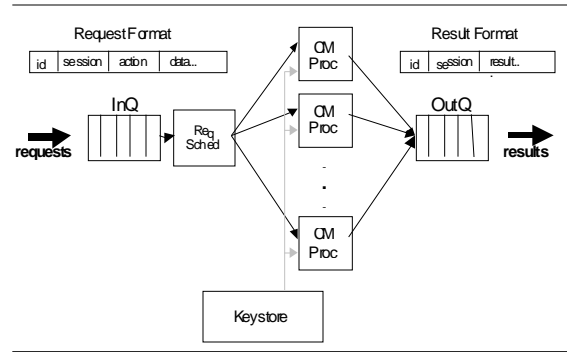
Request Format

| id | session | action | data.. |
|---|---|---|---|

Result Format

| id | session | result.. |
|---|---|---|

InQ

requests

Req Sched

CM Proc

CM Proc

CM Proc

OutQ

results

Keystore